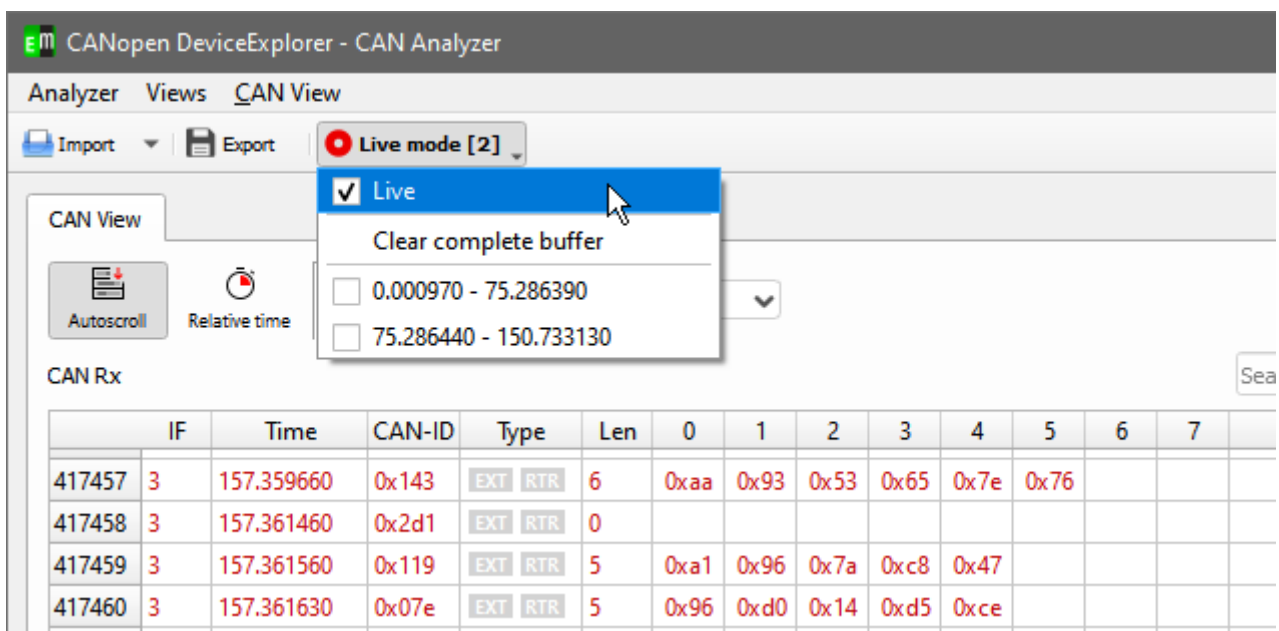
CANopen DeviceExplorer - CAN Analyzer

Analyzer Views CAN View

Import Export Live mode [2]

Live
Clear complete buffer
0.000970 - 75.286390
75.286440 - 150.733130

CAN View

Autoscroll Relative time

CAN Rx

Sea

| | IF | Time | CAN-ID | Type | Len | 0 | 1 | 2 | 3 | 4 | 5 | 6 | 7 |
|---|---|---|---|---|---|---|---|---|---|---|---|---|---|
| 417457 | 3 | 157.359660 | 0x143 | EXT RTR | 6 | 0xaa | 0x93 | 0x53 | 0x65 | 0x7e | 0x76 | | |
| 417458 | 3 | 157.361460 | 0x2d1 | EXT RTR | 0 | | | | | | | | |
| 417459 | 3 | 157.361560 | 0x119 | EXT RTR | 5 | 0xa1 | 0x96 | 0x7a | 0xc8 | 0x47 | | | |
| 417460 | 3 | 157.361630 | 0x07e | EXT RTR | 5 | 0x96 | 0xd0 | 0x14 | 0xd5 | 0xce | | | |